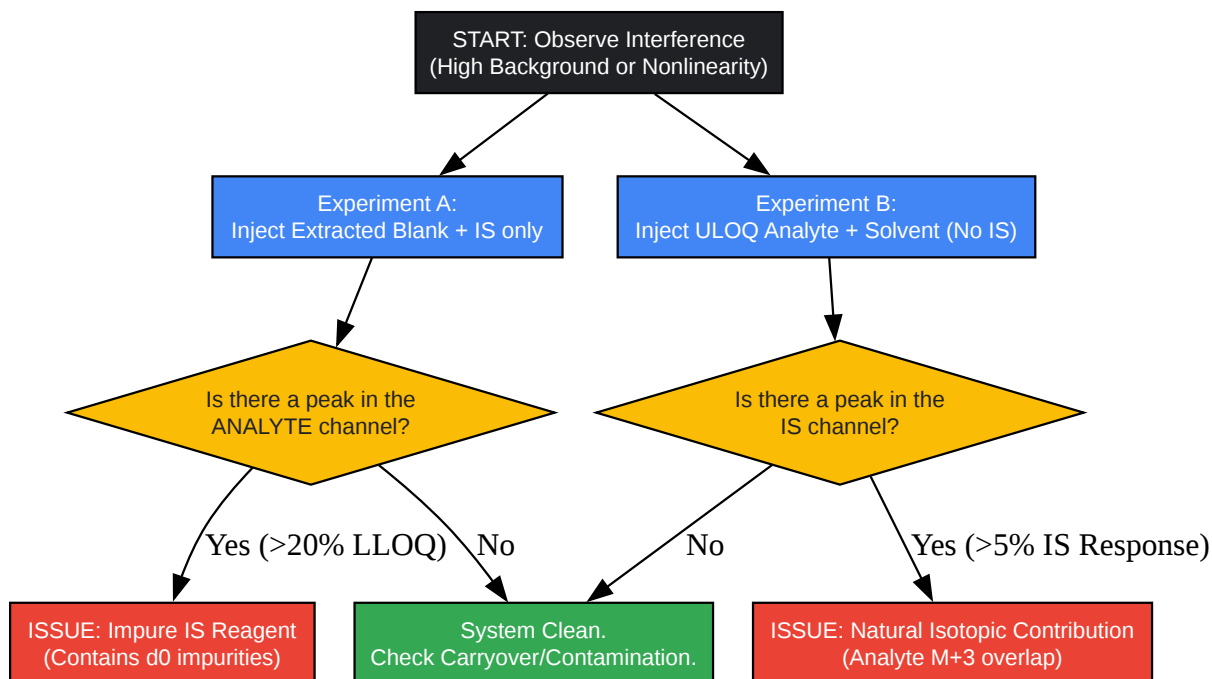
START: Observe Interference
(High Background or Nonlinearity)

Experiment A:
Inject Extracted Blank + IS only

Experiment B:
Inject ULOQ Analyte + Solvent (No IS)

Is there a peak in the
ANALYTE channel?

Is there a peak in the
IS channel?

Yes (>20% LLOQ)

No

No

Yes (>5% IS Response)

ISSUE: Impure IS Reagent
(Contains d0 impurities)

System Clean.
Check Carryover/Contamination.

ISSUE: Natural Isotopic Contribution
(Analyte M+3 overlap)